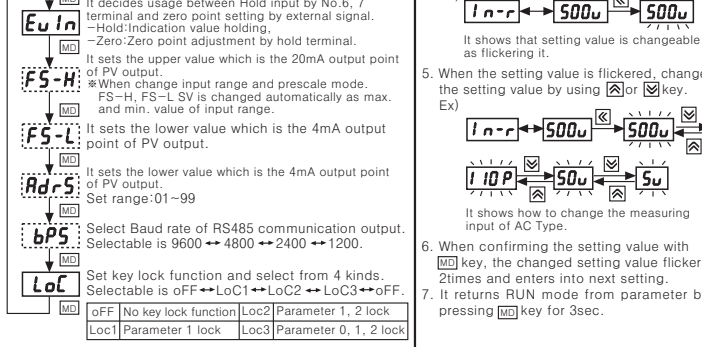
Eu In
It decides usage between Hold input by No.6, 7 terminal and zero point setting by external signal.
-Hold:Indication value holding,
-Zero:Zero point adjustment by hold terminal.
MD
FS-H
It sets the upper value which is the 20mA output point of PV output.
※When change input range and prescale mode. FS-H, FS-L SV is changed automatically as max. and min. value of input range.
MD
FS-L
It sets the lower value which is the 4mA output point of PV output.
MD
AdrS
It sets the lower value which is the 4mA output point of PV output.
Set range:01~99
MD
bPS
Select Baud rate of RS485 communication output.
Selectable is 9600 ↔ 4800 ↔ 2400 ↔ 1200.
MD
LoC
Set key lock function and select from 4 kinds.
Selectable is oFF↔LoC1↔LoC2 ↔ LoC3↔oFF.
MD

| oFF | No key lock function | Loc2 | Parameter 1, 2 lock |
|---|---|---|---|
| Loc1 | Parameter 1 lock | Loc3 | Parameter 0, 1, 2 lock |

In-r ↔ 500u ≪ 500u
It shows that setting value is changeable as flickering it.

5. When the setting value is flickered, change the setting value by using ≪or ≫key.
Ex)
In-r ↔ 500u ≪ 500u
110P 50u 5u
It shows how to change the measuring input of AC Type.

6. When confirming the setting value with MD key, the changed setting value flicker 2times and enters into next setting.
7. It returns RUN mode from parameter b pressing MD key for 3sec.